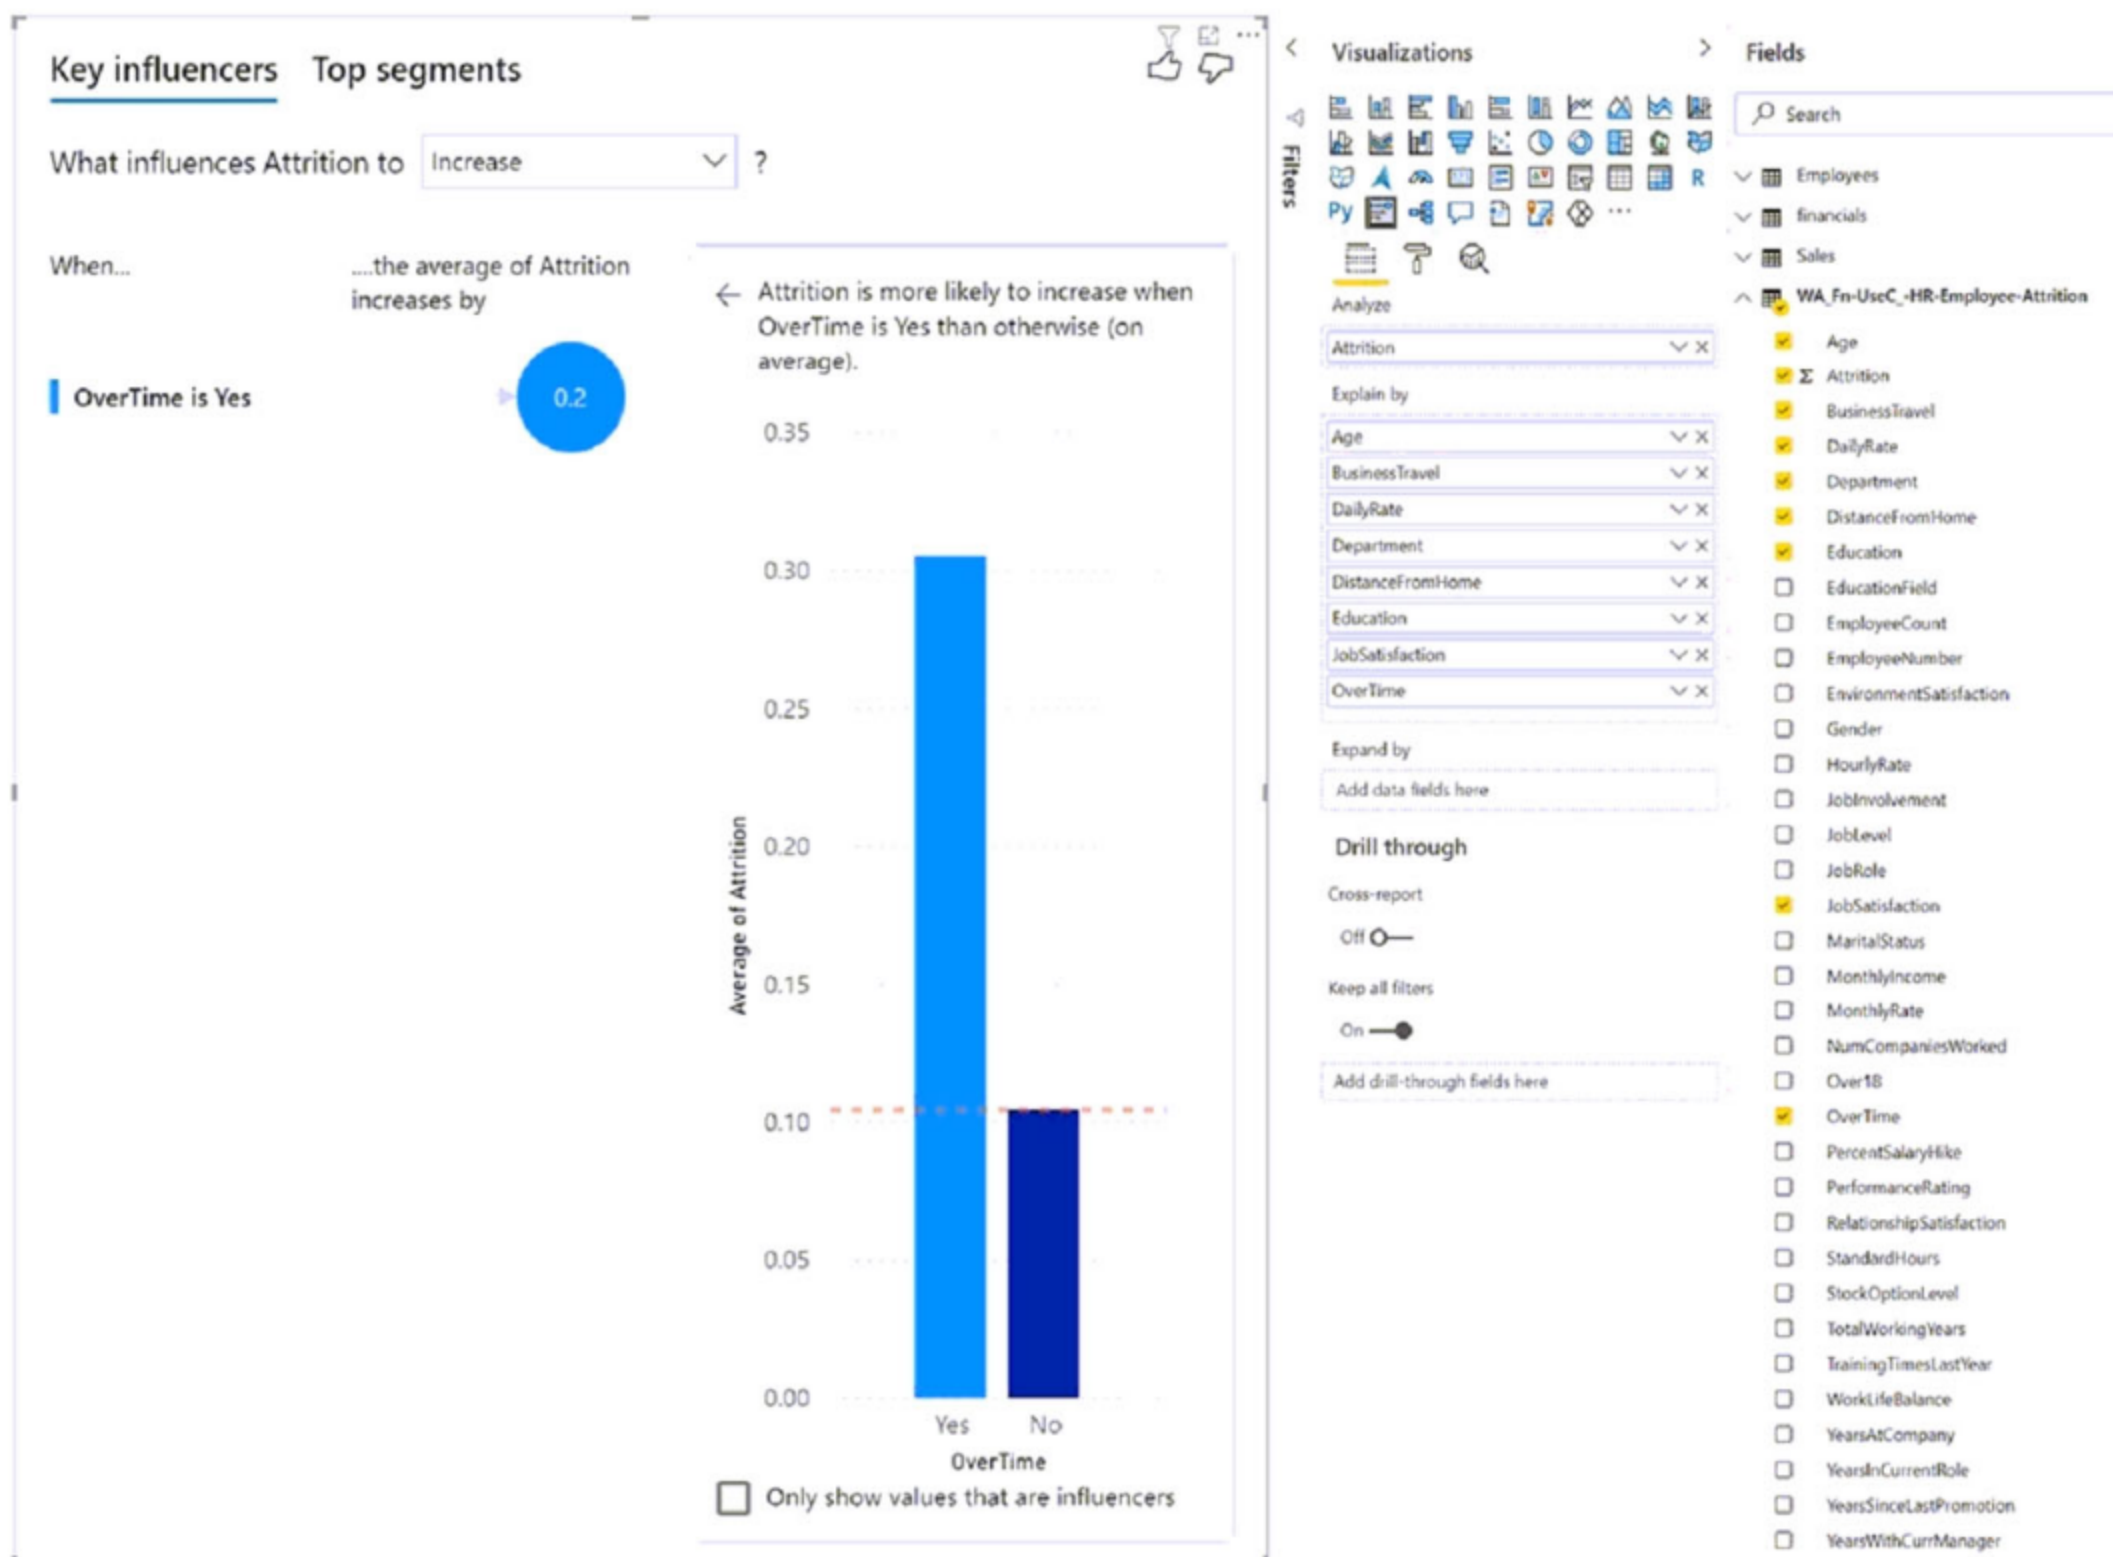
Key influencers Top segments

What influences Attrition to Increase ?

When... ....the average of Attrition increases by

OverTime is Yes 0.2

Attrition is more likely to increase when OverTime is Yes than otherwise (on average).

0.35
0.30
0.25
0.20
0.15
0.10
0.05
0.00

Average of Attrition

Yes No
OverTime

Only show values that are influencers

Visualizations

Filters

Py R ...

Analyze
Attrition

Explain by
Age
BusinessTravel
DailyRate
Department
DistanceFromHome
Education
JobSatisfaction
OverTime

Expand by
Add data fields here

Drill through
Cross-report
Off
Keep all filters
On
Add drill-through fields here

Fields

Search

Employees
financials
Sales
WA_Fn-UseC_-HR-Employee-Attrition
Age
Σ Attrition
BusinessTravel
DailyRate
Department
DistanceFromHome
Education
EducationField
EmployeeCount
EmployeeNumber
EnvironmentSatisfaction
Gender
HourlyRate
JobInvolvement
JobLevel
JobRole
JobSatisfaction
MaritalStatus
MonthlyIncome
MonthlyRate
NumCompaniesWorked
Over18
OverTime
PercentSalaryHike
PerformanceRating
RelationshipSatisfaction
StandardHours
StockOptionLevel
TotalWorkingYears
TrainingTimesLastYear
WorkLifeBalance
YearsAtCompany
YearsInCurrentRole
YearsSinceLastPromotion
YearsWithCurrManager